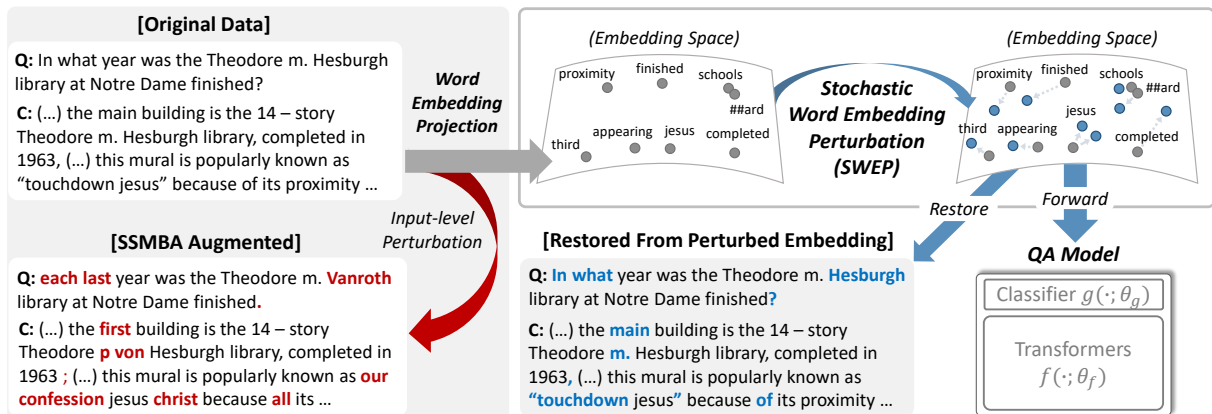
[Original Data]

Q: In what year was the Theodore m. Hesburgh library at Notre Dame finished?

C: (…) the main building is the 14 – story Theodore m. Hesburgh library, completed in 1963, (…) this mural is popularly known as "touchdown jesus" because of its proximity …

Word Embedding Projection

Input-level Perturbation

[SSMBA Augmented]

Q: each last year was the Theodore m. Vanroth library at Notre Dame finished.

C: (…) the first building is the 14 – story Theodore p von Hesburgh library, completed in 1963 ; (…) this mural is popularly known as our confession jesus christ because all its …

(Embedding Space)

proximity finished schools ##ard third appearing jesus completed

Stochastic Word Embedding Perturbation (SWEP)

(Embedding Space)

proximity finished schools ##ard jesus third appearing completed

Restore

Forward

[Restored From Perturbed Embedding]

Q: In what year was the Theodore m. Hesburgh library at Notre Dame finished?

C: (…) the main building is the 14 – story Theodore m. Hesburgh library, completed in 1963, (…) this mural is popularly known as "touchdown jesus" because of its proximity …

QA Model

Classifier $g(\cdot;\theta_g)$

Transformers $f(\cdot;\theta_f)$